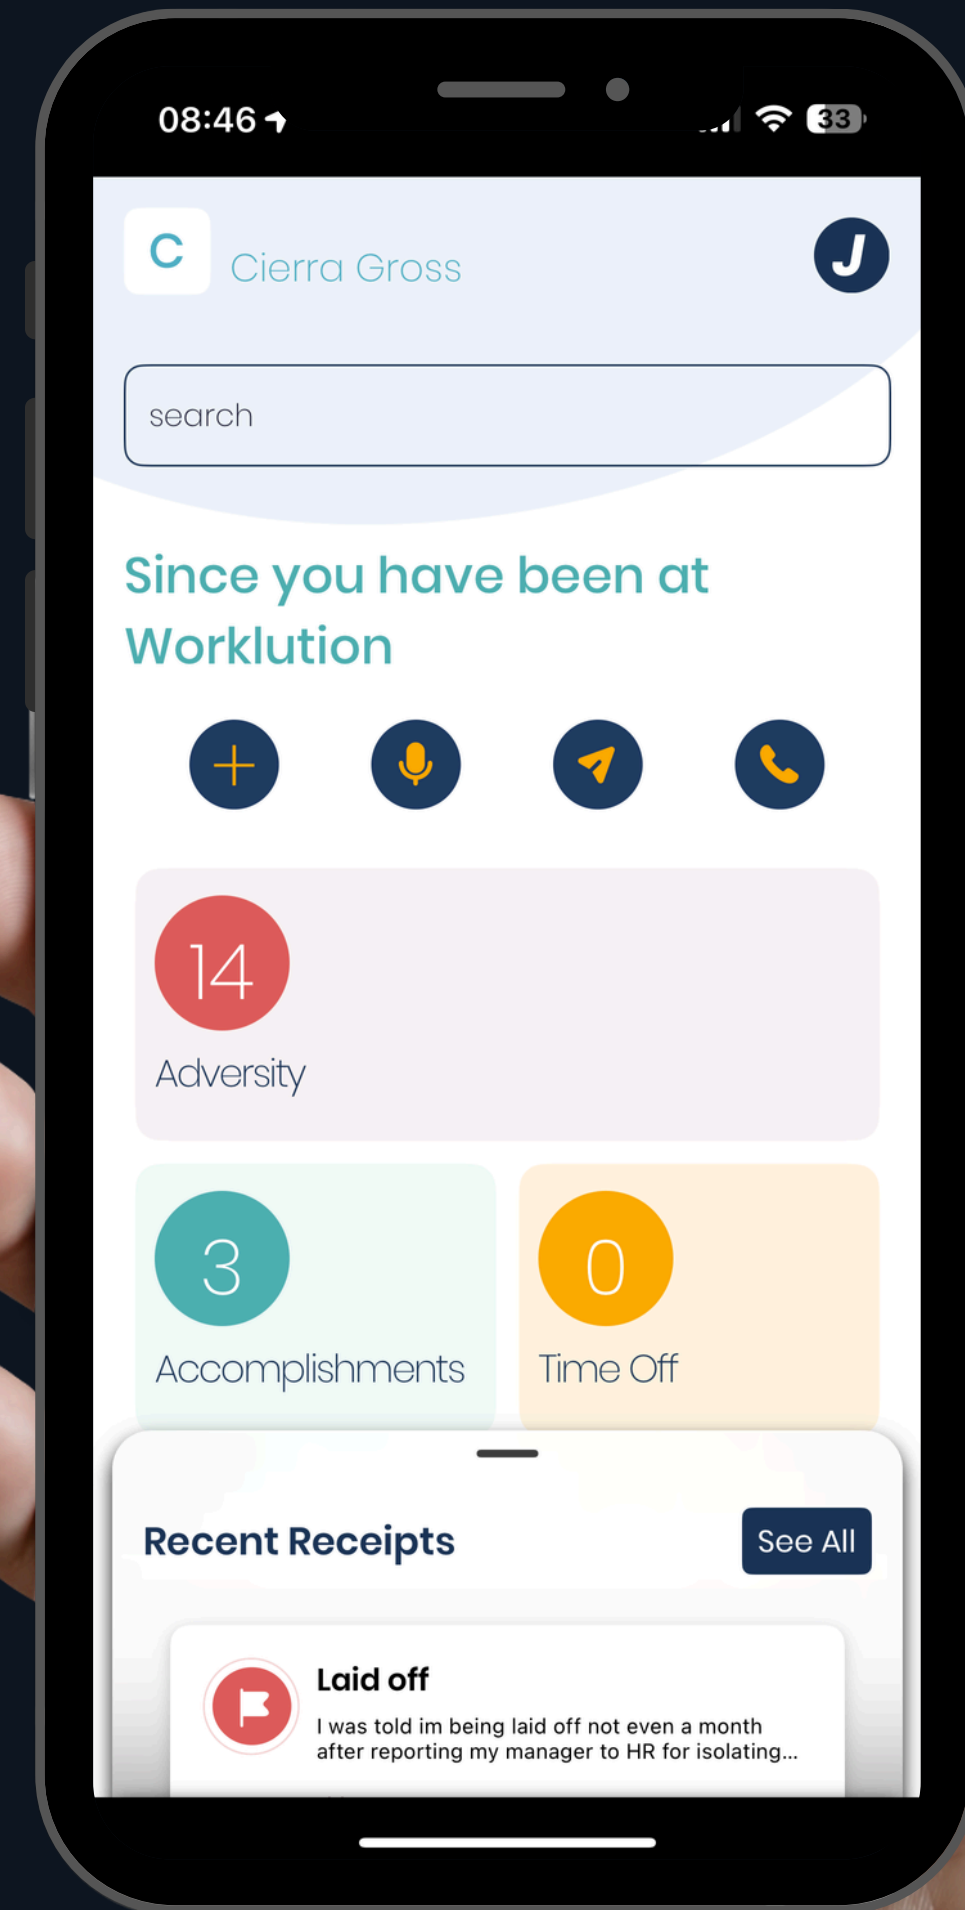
08:46

33

C

Cierra Gross

J

search

Since you have been at Worklution

14

Adversity

3

Accomplishments

0

Time Off

Recent Receipts

See All

Laid off

I was told im being laid off not even a month after reporting my manager to HR for isolating...